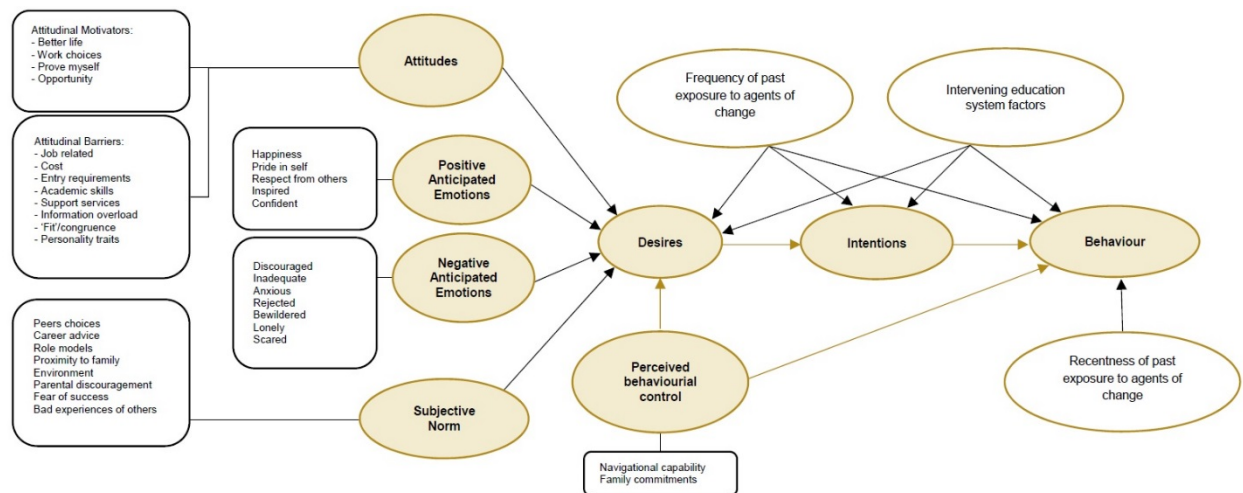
Attitudinal Motivators:
- Better life
- Work choices
- Prove myself
- Opportunity

Attitudinal Barriers:
- Job related
- Cost
- Entry requirements
- Academic skills
- Support services
- Information overload
- 'Fit'/congruence
- Personality traits

Peers choices
Career advice
Role models
Proximity to family
Environment
Parental discouragement
Fear of success
Bad experiences of others

Attitudes

Happiness
Pride in self
Respect from others
Inspired
Confident

Positive Anticipated Emotions

Discouraged
Inadequate
Anxious
Rejected
Bewildered
Lonely
Scared

Negative Anticipated Emotions

Subjective Norm

Frequency of past exposure to agents of change

Intervening education system factors

Desires

Intentions

Behaviour

Perceived behaviourial control

Navigational capability
Family commitments

Recentness of past exposure to agents of change